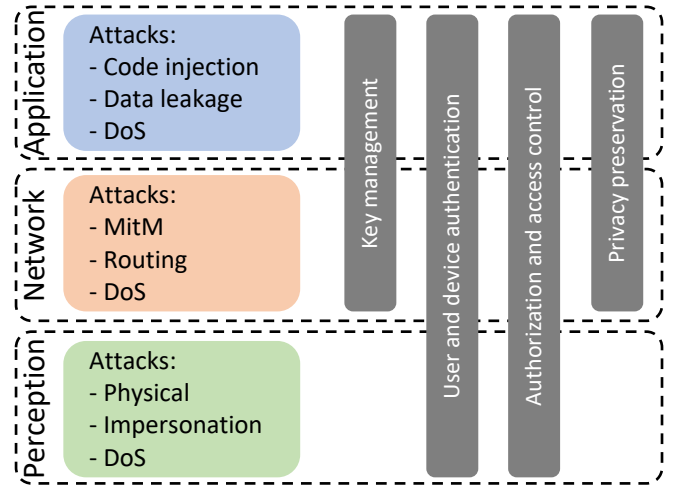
Application

Attacks:
- Code injection
- Data leakage
- DoS

Network

Attacks:
- MitM
- Routing
- DoS

Perception

Attacks:
- Physical
- Impersonation
- DoS

Key management

User and device authentication

Authorization and access control

Privacy preservation